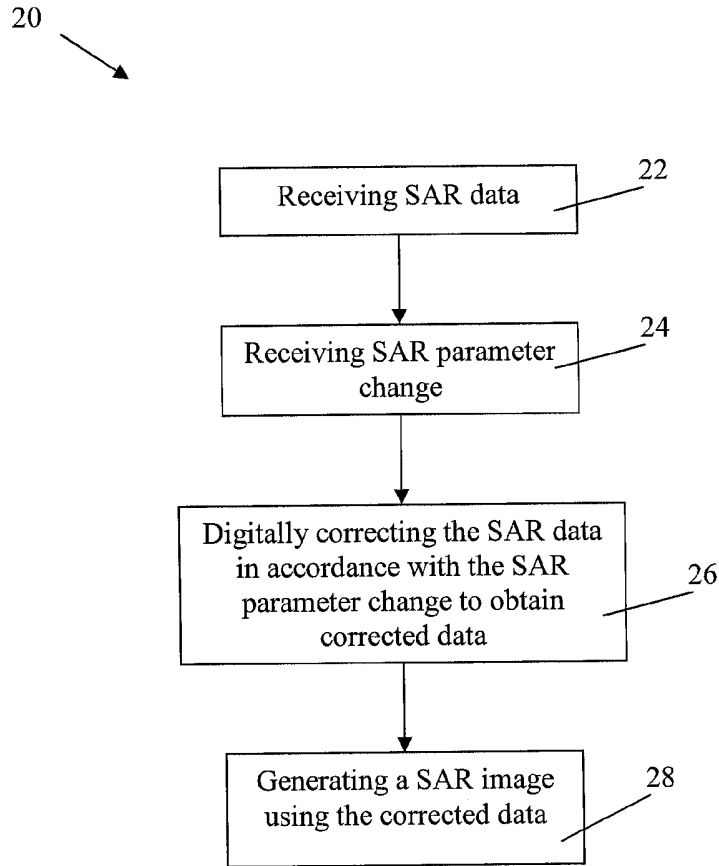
20

Receiving SAR data

22

Receiving SAR parameter change

24

Digitally correcting the SAR data in accordance with the SAR parameter change to obtain corrected data

26

Generating a SAR image using the corrected data

28